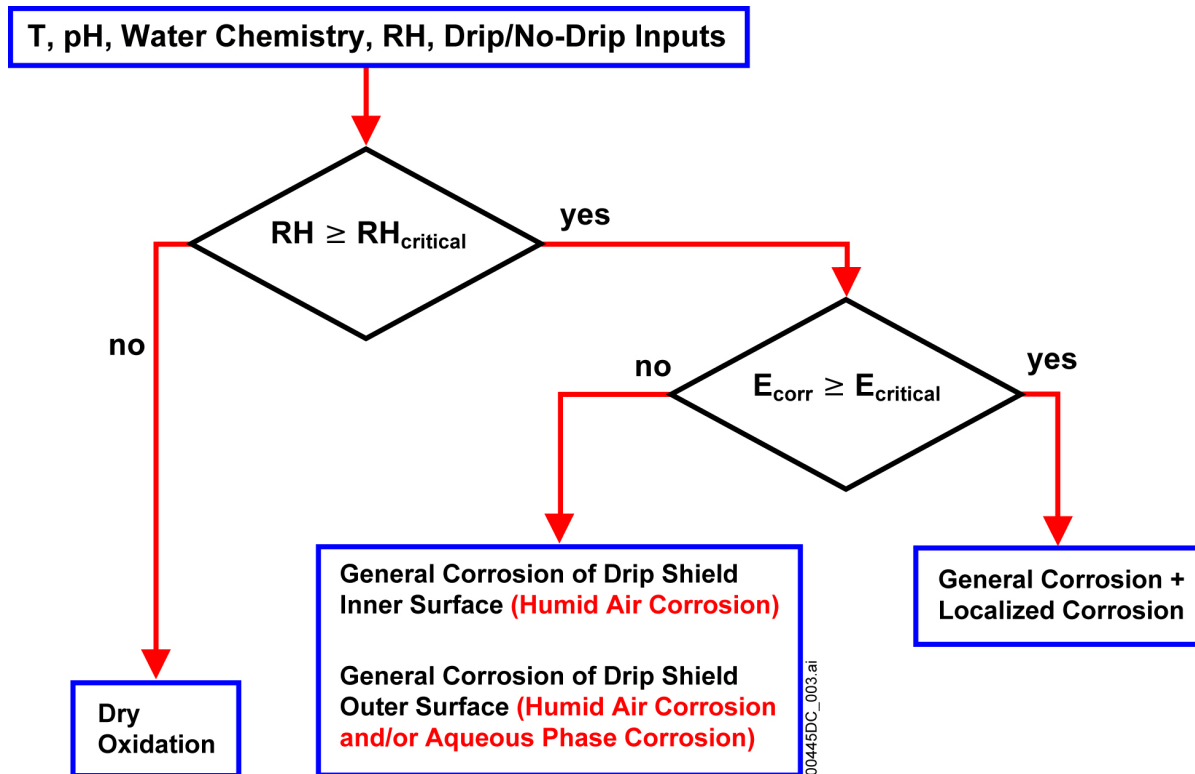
T, pH, Water Chemistry, RH, Drip/No-Drip Inputs

$RH \geq RH_{critical}$

yes

no

no

$E_{corr} \geq E_{critical}$

yes

General Corrosion of Drip Shield Inner Surface (Humid Air Corrosion)

General Corrosion of Drip Shield Outer Surface (Humid Air Corrosion and/or Aqueous Phase Corrosion)

General Corrosion + Localized Corrosion

Dry Oxidation

00445DC_003.ai